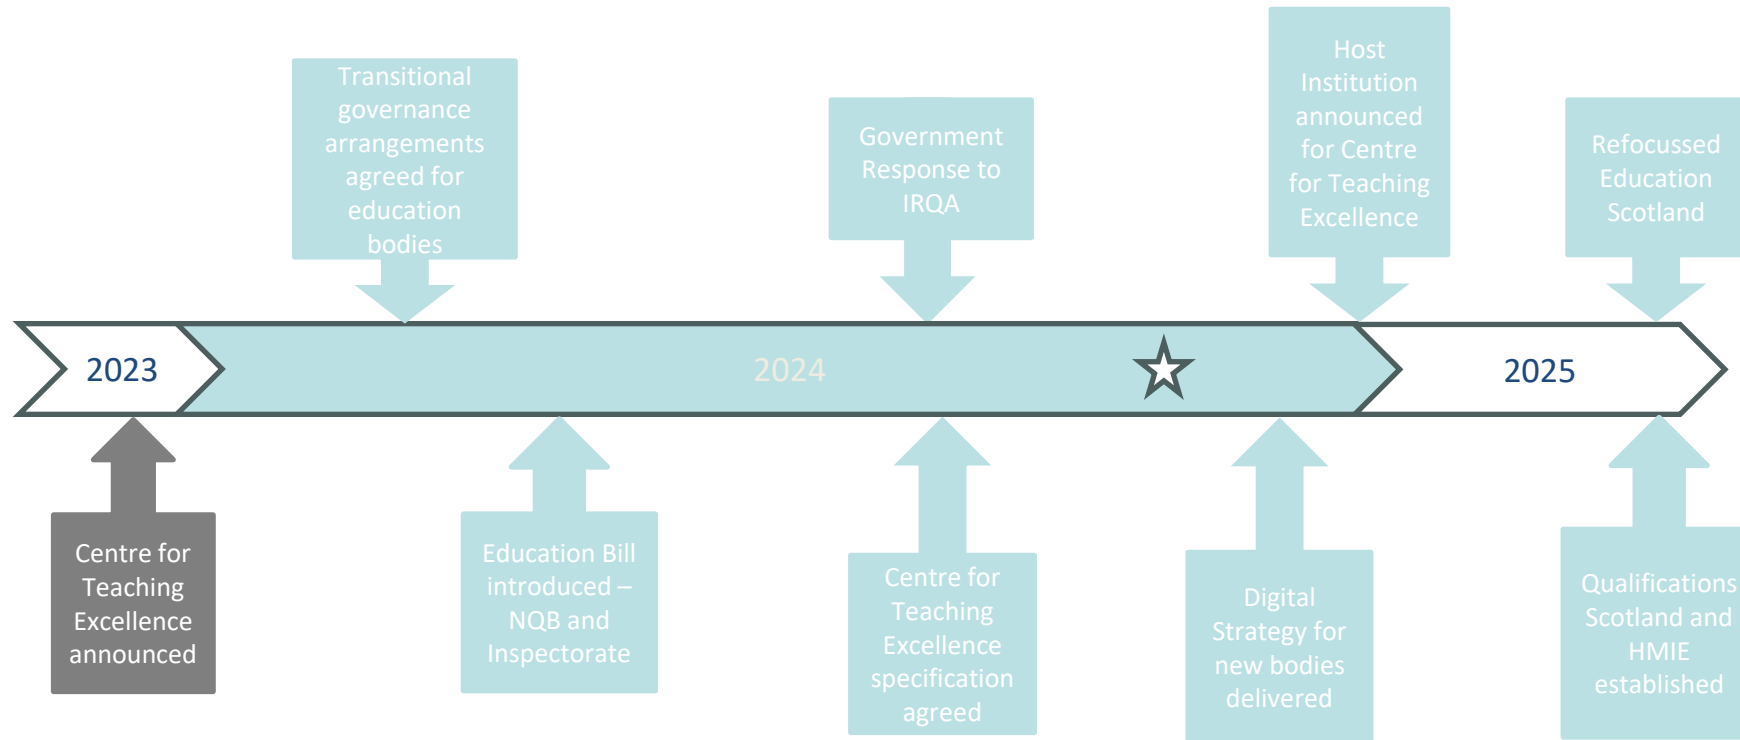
Transitional governance arrangements agreed for education bodies

Government Response to IRQA

Host Institution announced for Centre for Teaching Excellence

Refocussed Education Scotland

2023

2024

2025

Centre for Teaching Excellence announced

Education Bill introduced – NQB and Inspectorate

Centre for Teaching Excellence specification agreed

Digital Strategy for new bodies delivered

Qualifications Scotland and HMIE established